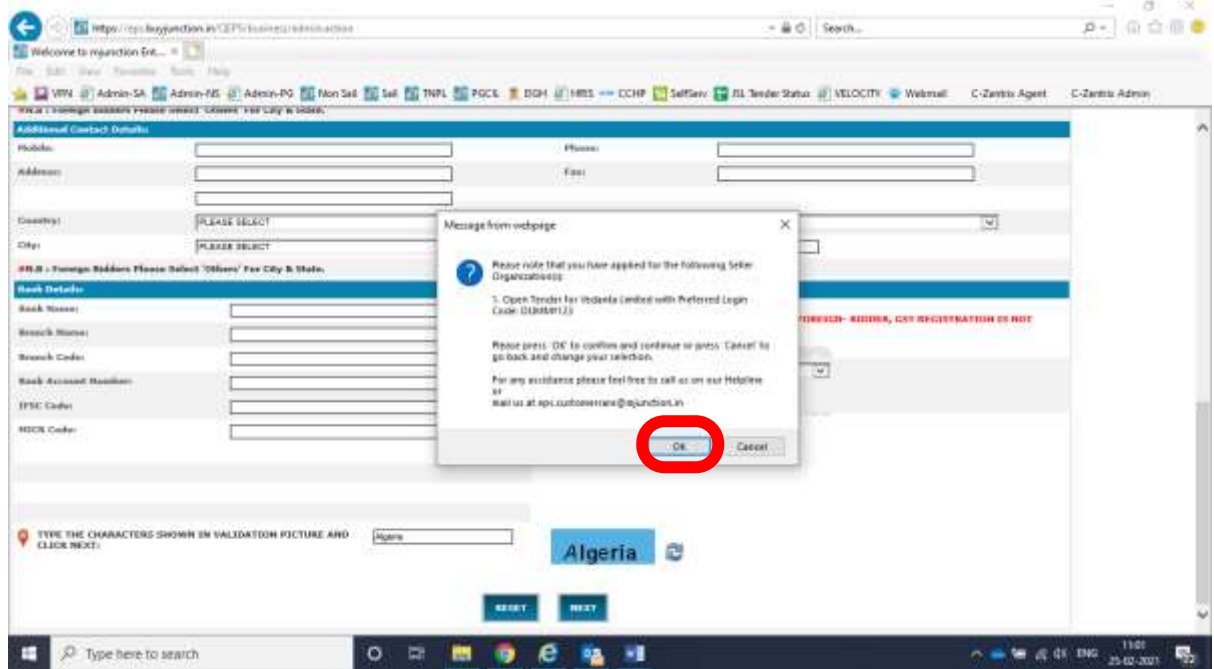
https://eps.buyjunction.in/CEPS/business/admin.action
Search...
Welcome to mjunction Ent... ×
File Edit View Favorites Tools Help
VPN Admin-SA Admin-NS Admin-PG Non Sail Sail TNPL PGCIL DGH HRIS CCHP SelfServ JSL Tender Status VELOCITY Webmail C-Zentrix Agent C-Zentrix Admin

Additional Contact Details
Mobile:
Phone:
Address:
Fax:
Country: PLEASE SELECT
City: PLEASE SELECT
##.B : Foreign Bidders Please Select 'Others' For City & State.
Bank Details
Bank Name:
Branch Name:
Branch Code:
Bank Account Number:
IFSC Code:
MICR Code:
FOREIGN- BIDDER, GST REGISTRATION IS NOT

Message from webpage
Please note that you have applied for the following Seller Organization(s):
1. Open Tender for Vedanta Limited with Preferred Login Code: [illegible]
Please press 'OK' to confirm and continue or press 'Cancel' to go back and change your selection.
For any assistance please feel free to call us on our Helpline or
Mail us at eps.customercare@mjunction.in
OK Cancel

TYPE THE CHARACTERS SHOWN IN VALIDATION PICTURE AND CLICK NEXT:
Algeria
Algeria
RESET NEXT

Type here to search
ENG 11:01 25-02-2021